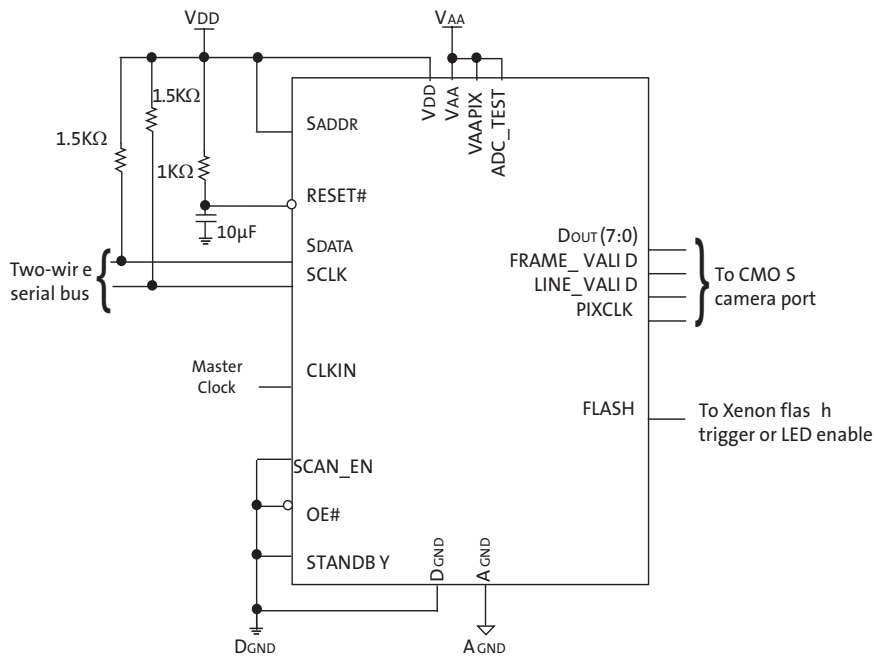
VDD

VAA

1.5KΩ

1.5KΩ

1KΩ

10µF

SADDR

RESET#

SDATA

SCLK

CLKIN

SCAN_EN

OE#

STANDB Y

VDD

VAA

VAAPIX

ADC_TEST

DOUT (7:0)

FRAME_ VALI D

LINE_VALI D

PIXCLK

FLASH

DGND

AGND

Two-wir e serial bus

Master Clock

To CMO S camera port

To Xenon flas h trigger or LED enable

DGND

AGND